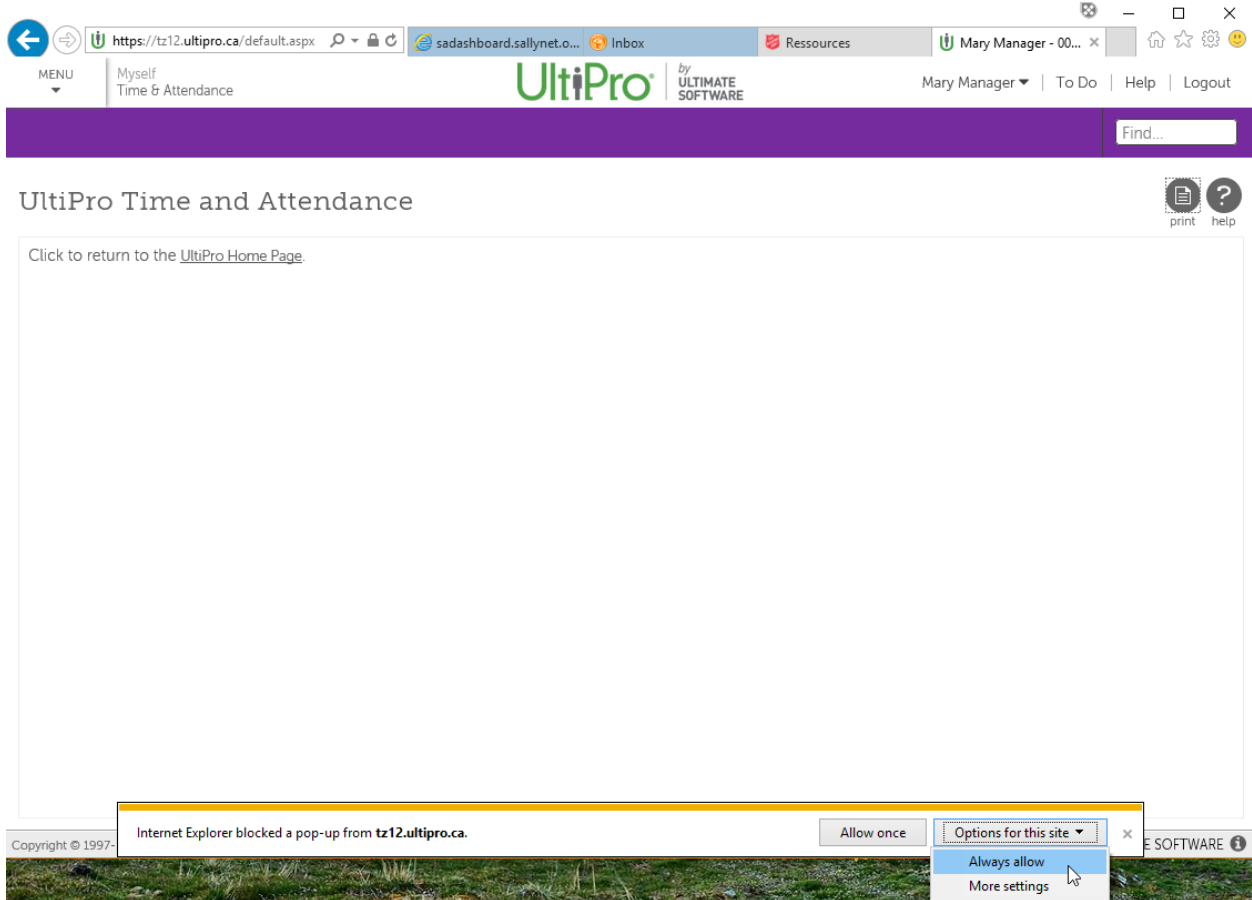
https://tz12.ultipro.ca/default.aspx

sadashboard.sallynet.o...

Inbox

Ressources

Mary Manager - 00...

MENU

Myself
Time & Attendance

UltiPro by ULTIMATE SOFTWARE

Mary Manager | To Do | Help | Logout

Find...

UltiPro Time and Attendance

print help

Click to return to the UltiPro Home Page.

Copyright © 1997-

E SOFTWARE

Internet Explorer blocked a pop-up from tz12.ultipro.ca.

Allow once

Options for this site

Always allow

More settings